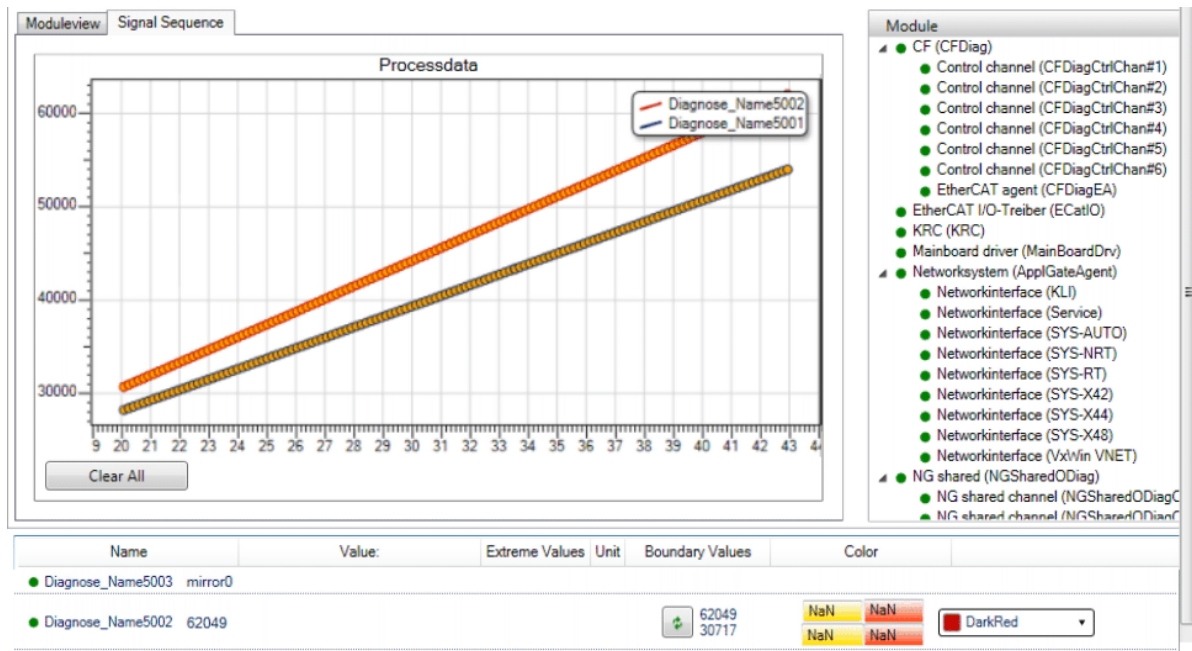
Moduleview | Signal Sequence

Processdata

Diagnose_Name5002
Diagnose_Name5001

60000
50000
40000
30000

9 20 21 22 23 24 25 26 27 28 29 30 31 32 33 34 35 36 37 38 39 40 41 42 43 44

Clear All

Module
CF (CFDiag)
Control channel (CFDiagCtrlChan#1)
Control channel (CFDiagCtrlChan#2)
Control channel (CFDiagCtrlChan#3)
Control channel (CFDiagCtrlChan#4)
Control channel (CFDiagCtrlChan#5)
Control channel (CFDiagCtrlChan#6)
EtherCAT agent (CFDiagEA)
EtherCAT I/O-Treiber (ECatIO)
KRC (KRC)
Mainboard driver (MainBoardDrv)
Networksystem (ApplGateAgent)
Networkinterface (KLI)
Networkinterface (Service)
Networkinterface (SYS-AUTO)
Networkinterface (SYS-NRT)
Networkinterface (SYS-RT)
Networkinterface (SYS-X42)
Networkinterface (SYS-X44)
Networkinterface (SYS-X48)
Networkinterface (VxWin VNET)
NG shared (NGSharedODiag)
NG shared channel (NGSharedODiag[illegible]
NG shared channel (NGSharedODiag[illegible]

| Name | Value: | Extreme Values | Unit | Boundary Values | Color |
|---|---|---|---|---|---|
| Diagnose_Name5003 | mirror0 | | | | |
| Diagnose_Name5002 | 62049 | 62049 30717 | | NaN NaN NaN NaN | DarkRed |